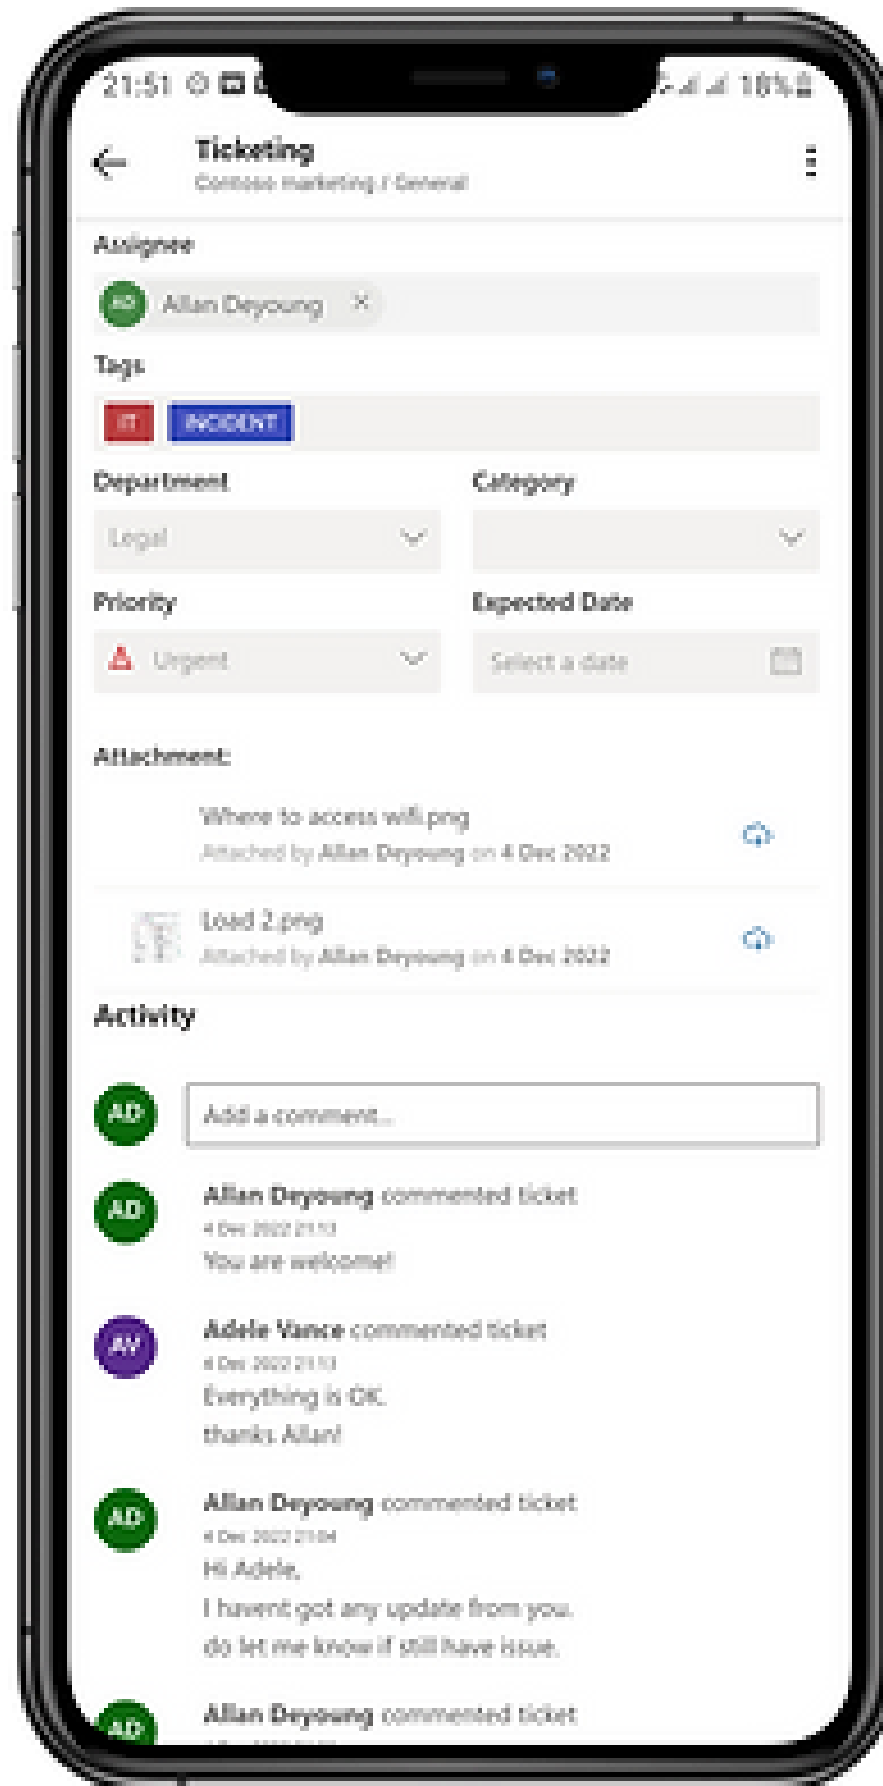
21:51

18%

Ticketing
Contoso marketing / General

Assignee

AD Allan Deyoung ×

Tags

IT INCIDENT

Department

Legal

Category

Priority

Urgent

Expected Date

Select a date

Attachment:

Where to access wifi.png
Attached by Allan Deyoung on 4 Dec 2022

Load 2.png
Attached by Allan Deyoung on 4 Dec 2022

Activity

AD

Add a comment...

AD Allan Deyoung commented ticket
4 Dec 2022 21:13
You are welcome!

AV Adele Vance commented ticket
4 Dec 2022 21:13
Everything is OK.
thanks Allan!

AD Allan Deyoung commented ticket
4 Dec 2022 21:04
Hi Adele,
I havent got any update from you.
do let me know if still have issue.

AD Allan Deyoung commented ticket
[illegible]